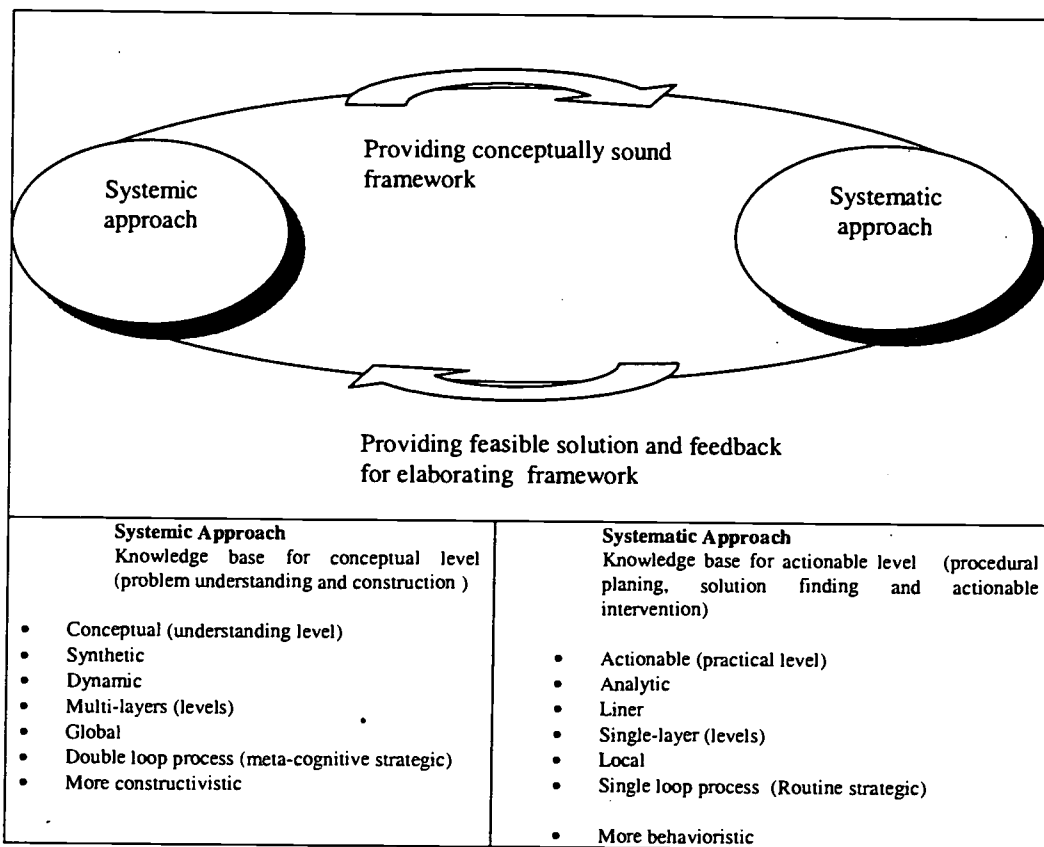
Systemic approach

Providing conceptually sound framework

Systematic approach

Providing feasible solution and feedback for elaborating framework

| Systemic Approach<br>Knowledge base for conceptual level (problem understanding and construction )<br>• Conceptual (understanding level)<br>• Synthetic<br>• Dynamic<br>• Multi-layers (levels)<br>• Global<br>• Double loop process (meta-cognitive strategic)<br>• More constructivistic | Systematic Approach<br>Knowledge base for actionable level (procedural planing, solution finding and actionable intervention)<br>• Actionable (practical level)<br>• Analytic<br>• Liner<br>• Single-layer (levels)<br>• Local<br>• Single loop process (Routine strategic)<br>• More behavioristic |
|---|---|